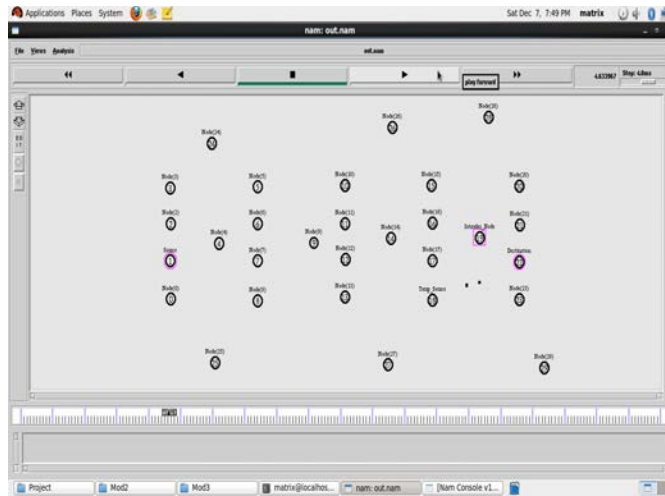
Applications Places System

Sat Dec 7, 7:49 PM matrix

nam: out.nam

File Views Analysis

out.nam

play forward

4.633967 Step: 4.8ms

Node(28)

Node(30)

Node(24)

Node(3)

Node(5)

Node(10)

Node(15)

Node(20)

Node(2)

Node(6)

Node(11)

Node(16)

Node(21)

Node(4)

Node(9)

Node(14)

Intruder_Node

Source

Node(7)

Node(12)

Node(17)

Destination

Node(0)

Node(8)

Node(13)

Temp_Source

Node(23)

Node(25)

Node(27)

Node(29)

Project

Mod2

Mod3

matrix@localhos...

nam: out.nam

[Nam Console v1...